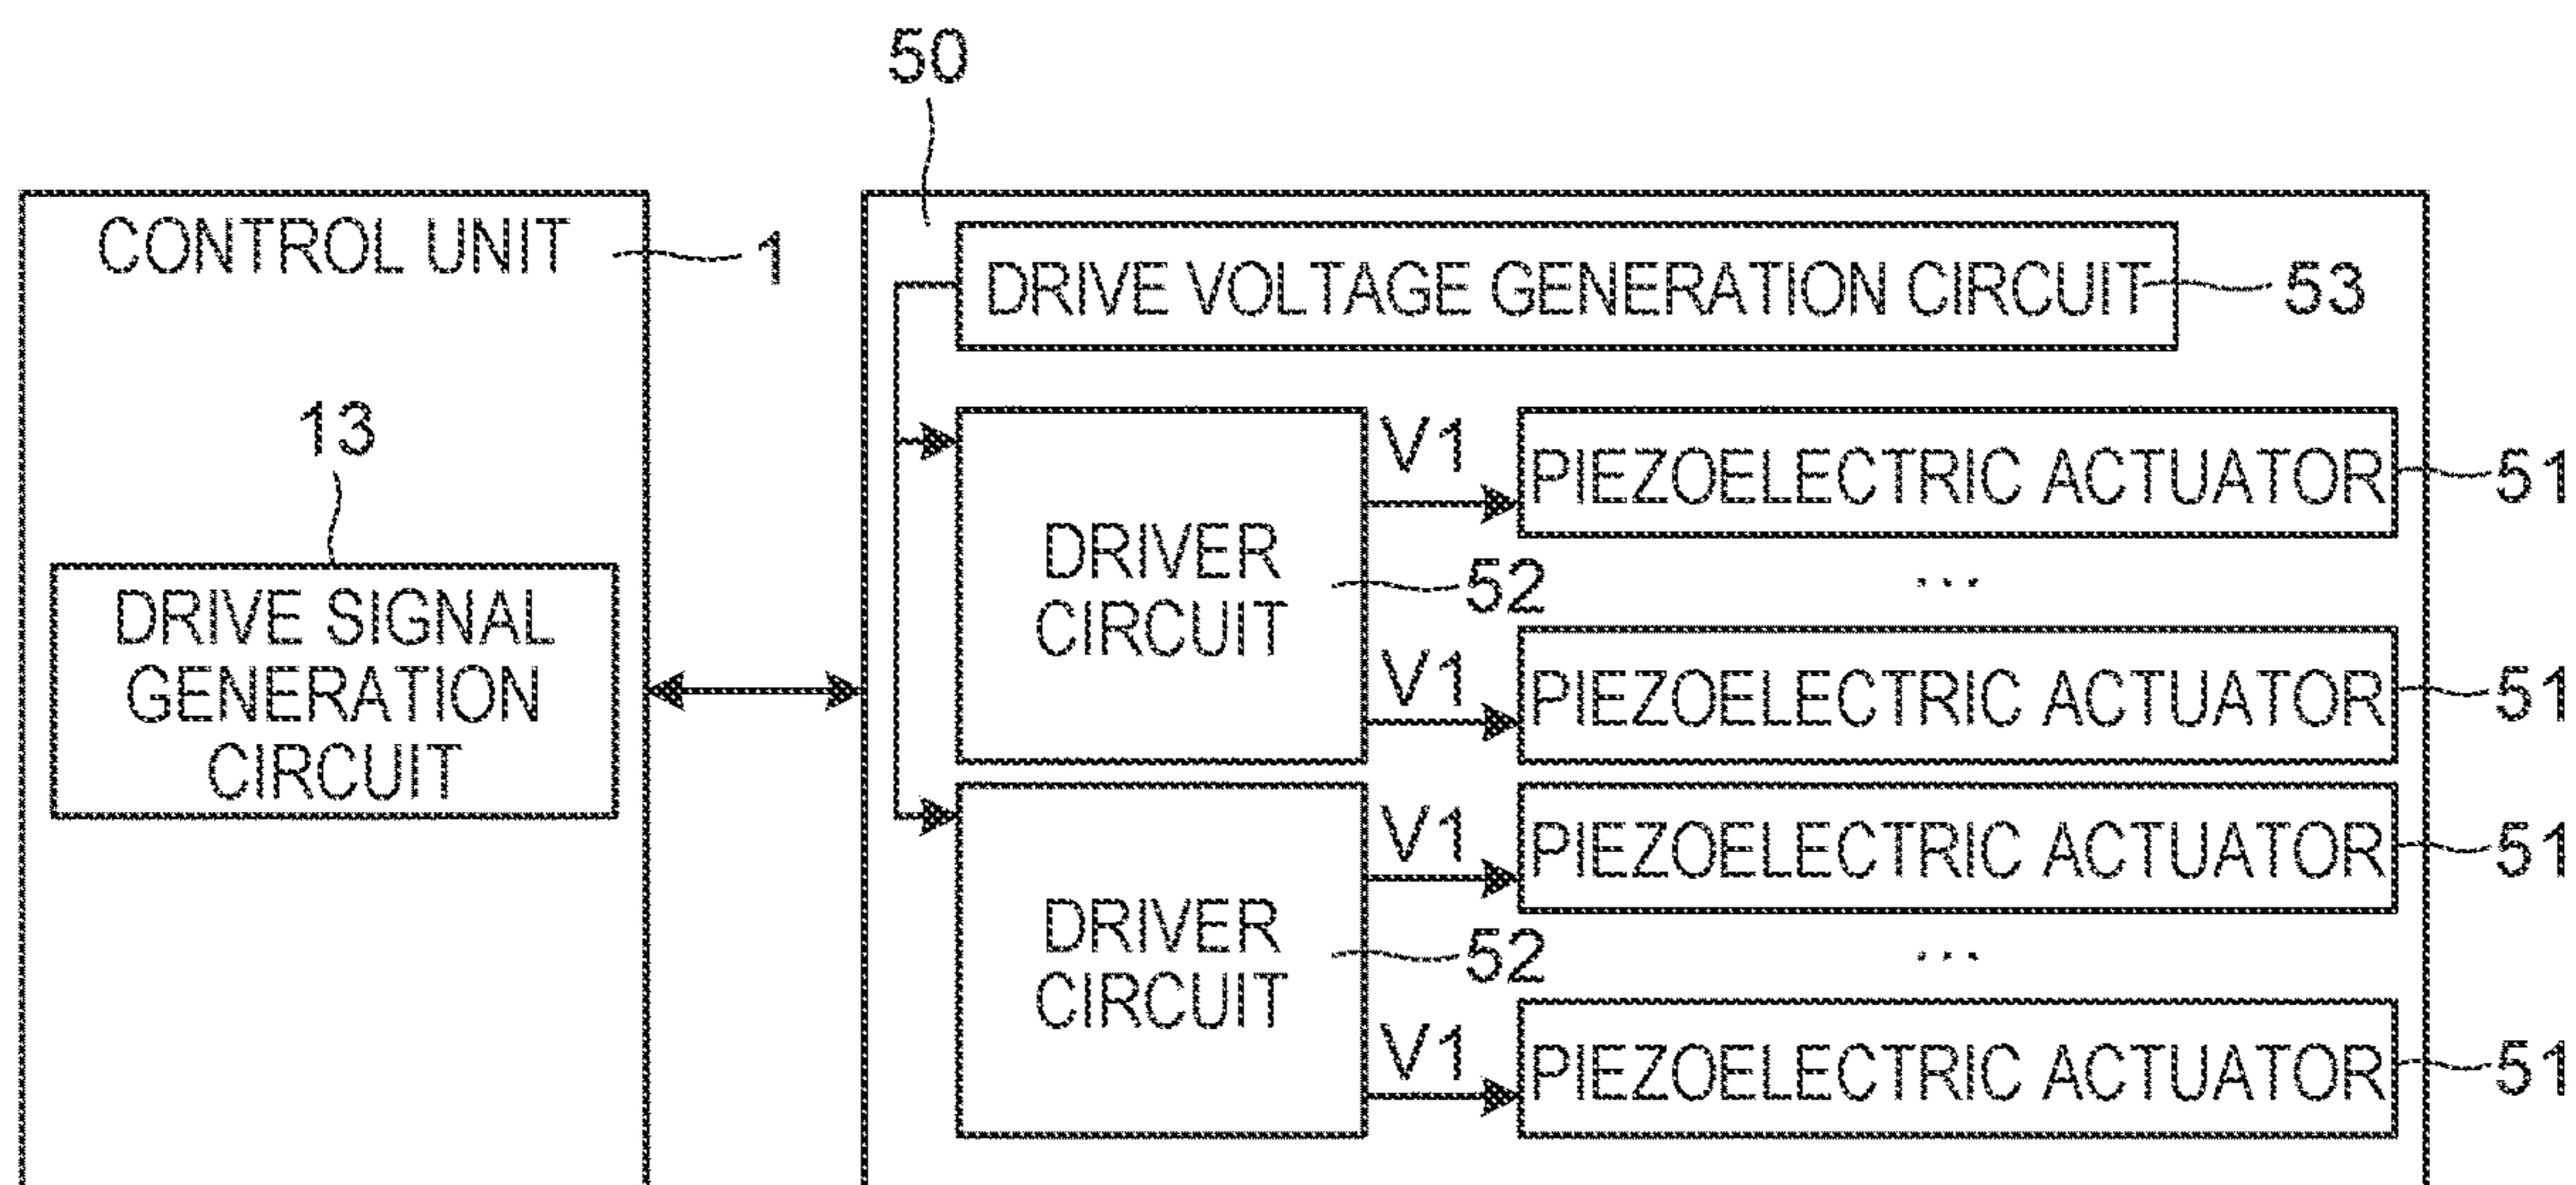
50

CONTROL UNIT 1

13

DRIVE SIGNAL GENERATION CIRCUIT

DRIVE VOLTAGE GENERATION CIRCUIT 53

DRIVER CIRCUIT 52

V1

PIEZOELECTRIC ACTUATOR 51

...

V1

PIEZOELECTRIC ACTUATOR 51

DRIVER CIRCUIT 52

V1

PIEZOELECTRIC ACTUATOR 51

...

V1

PIEZOELECTRIC ACTUATOR 51